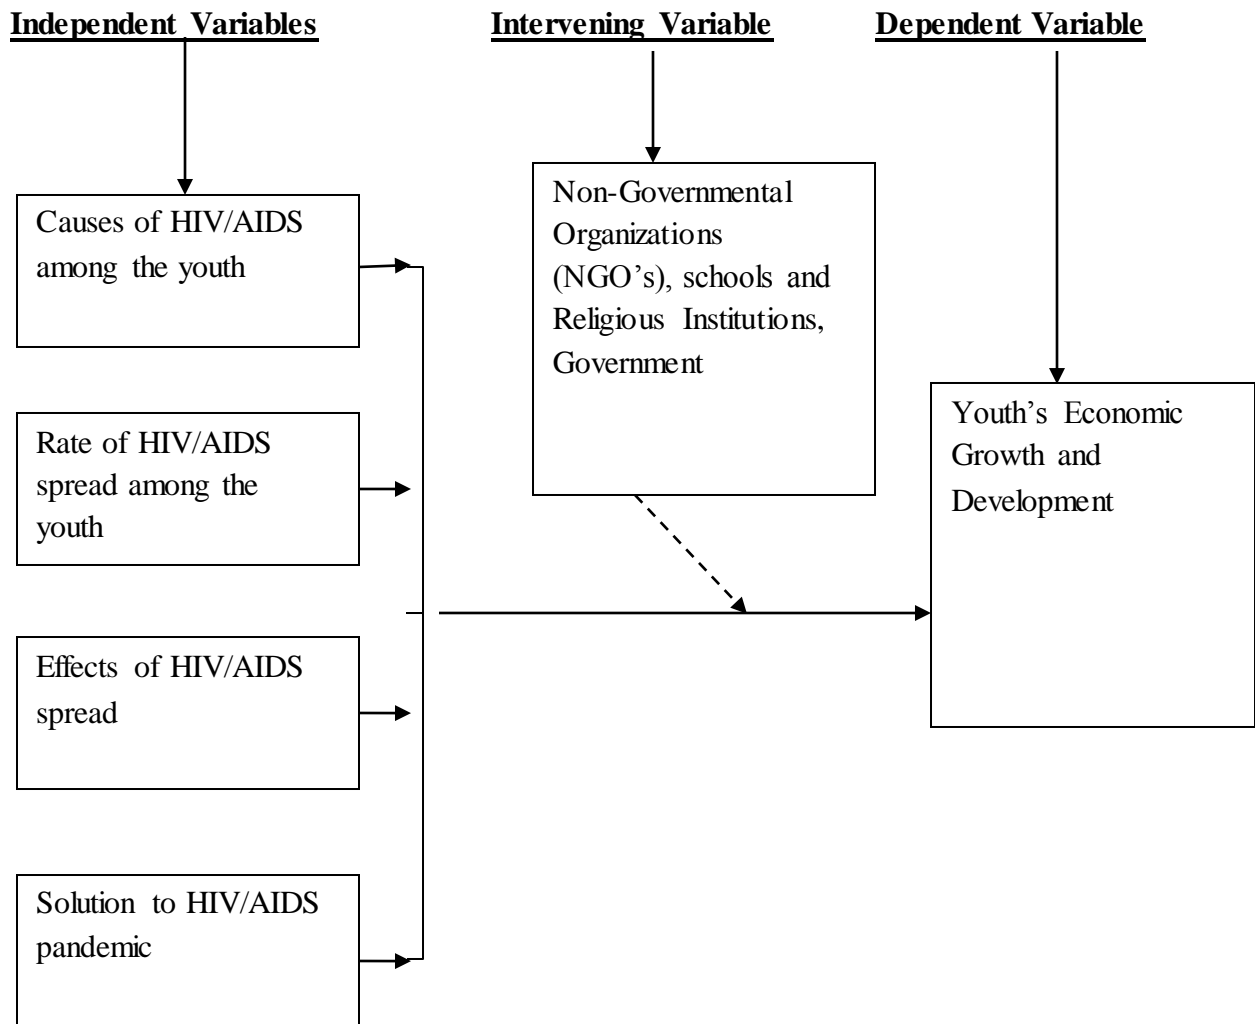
Independent Variables

Intervening Variable

Dependent Variable

Causes of HIV/AIDS among the youth

Rate of HIV/AIDS spread among the youth

Effects of HIV/AIDS spread

Solution to HIV/AIDS pandemic

Non-Governmental Organizations (NGO's), schools and Religious Institutions, Government

Youth's Economic Growth and Development